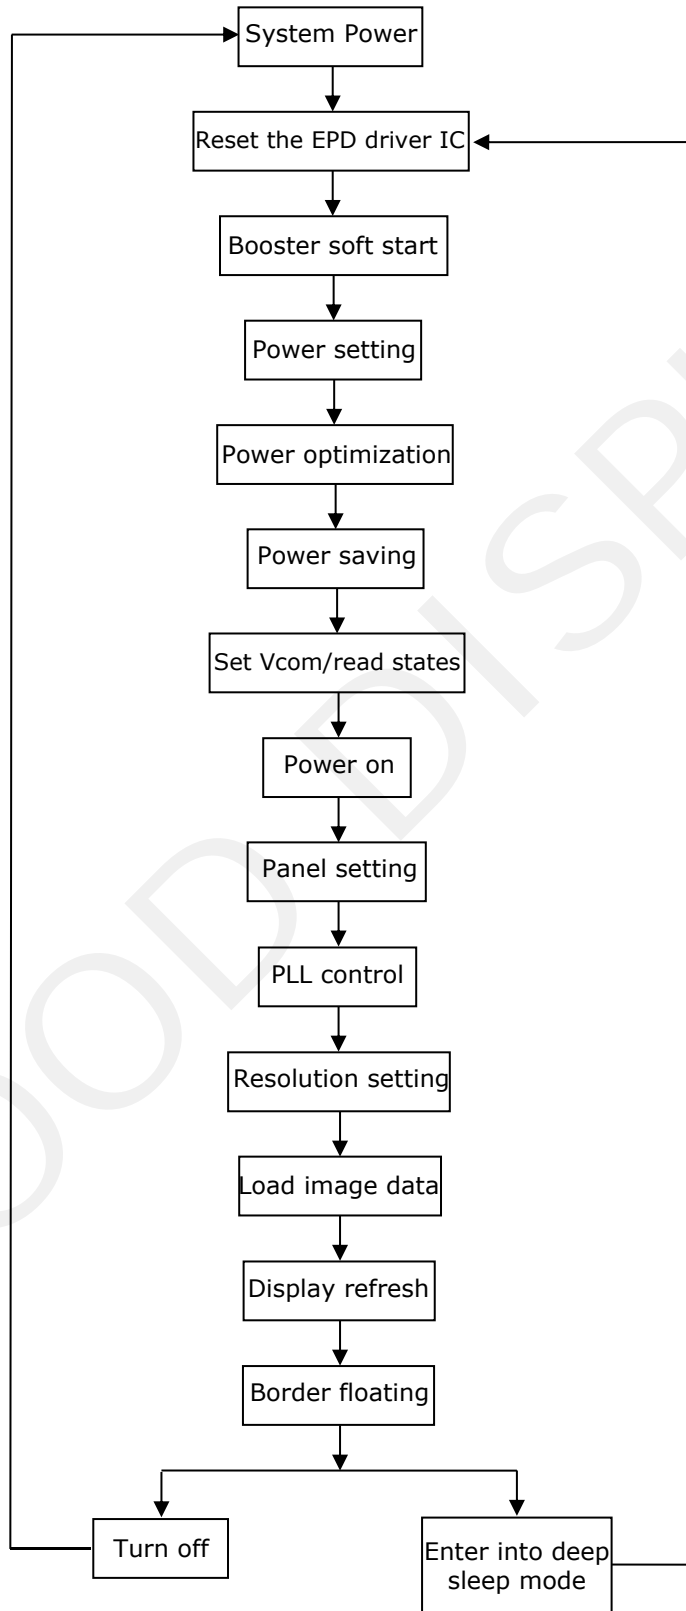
System Power

Reset the EPD driver IC

Booster soft start

Power setting

Power optimization

Power saving

Set Vcom/read states

Power on

Panel setting

PLL control

Resolution setting

Load image data

Display refresh

Border floating

Turn off

Enter into deep sleep mode